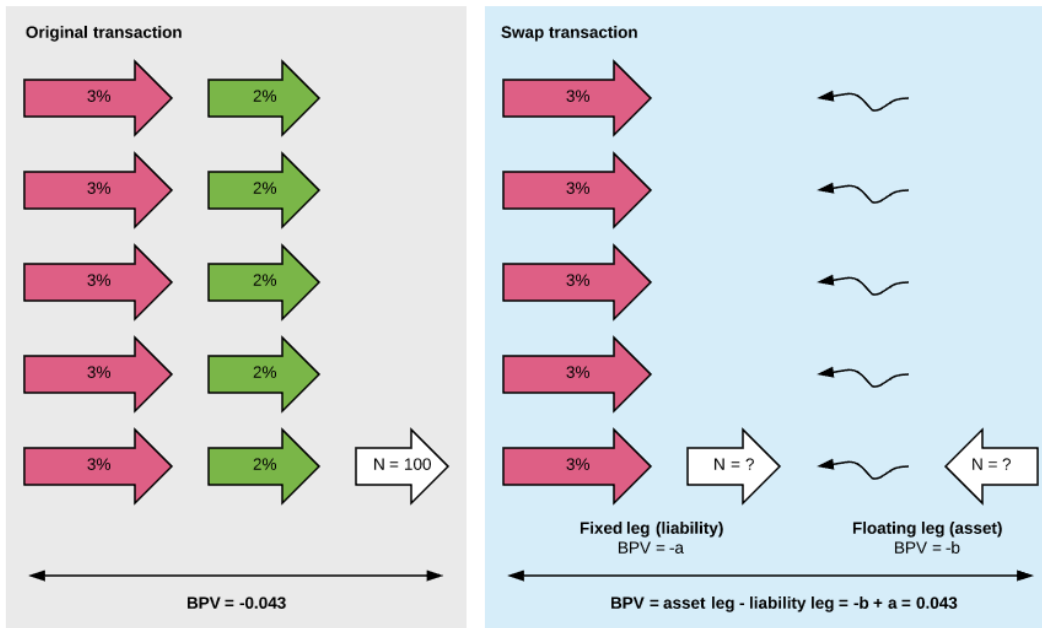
Original transaction

3% 2%

3% 2%

3% 2%

3% 2%

3% 2% N = 100

BPV = -0.043

Swap transaction

3%

3%

3%

3%

3% N = ? N = ?

Fixed leg (liability)
BPV = -a

Floating leg (asset)
BPV = -b

BPV = asset leg - liability leg = -b + a = 0.043